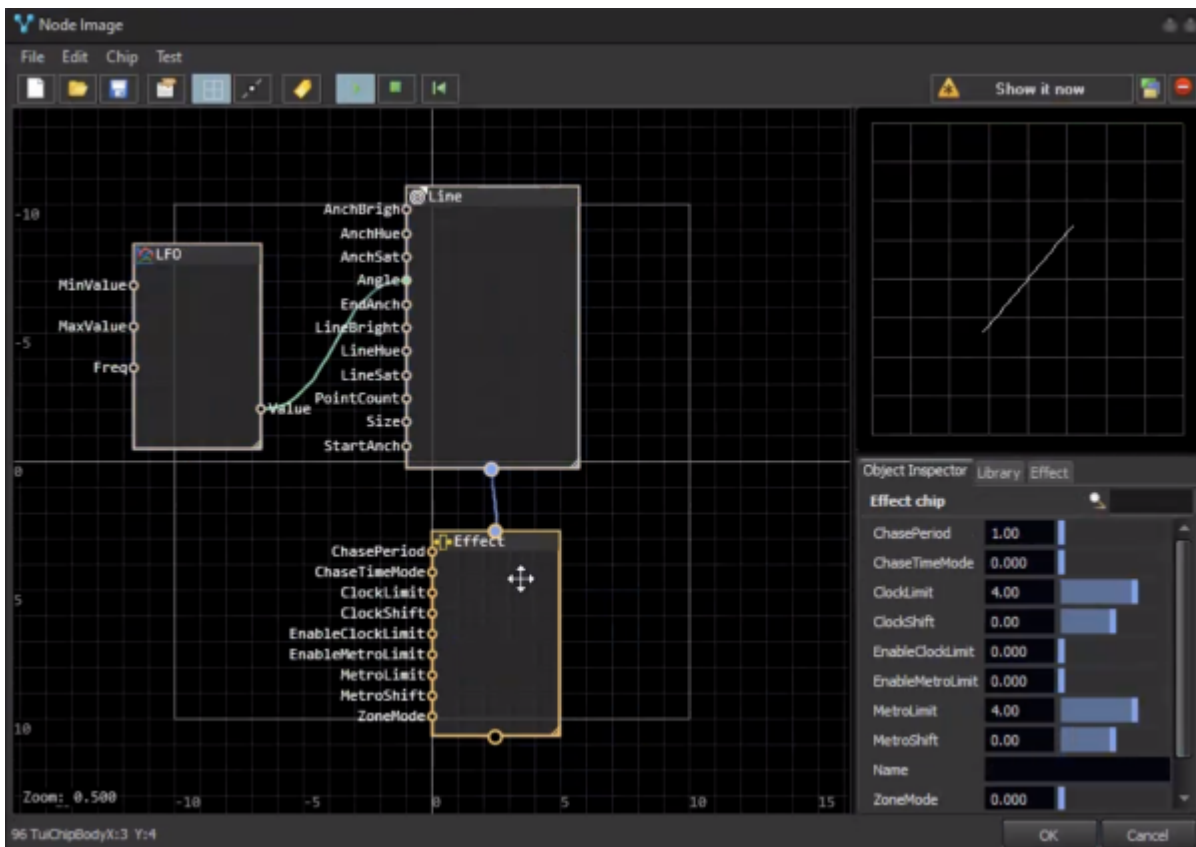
Node Image

File Edit Chip Test

Show it now

-10
-5
0
5
10

LFO
MinValue
MaxValue
Freq
Value

Line
AnchBrigh
AnchHue
AnchSat
Angle
EndAnch
LineBright
LineHue
LineSat
PointCount
Size
StartAnch

Effect
ChasePeriod
ChaseTimeMode
ClockLimit
ClockShift
EnableClockLimit
EnableMetroLimit
MetroLimit
MetroShift
ZoneMode

Zoom: 0.500 -10 -5 0 5 10 15

Object Inspector Library Effect

Effect chip

| | |
|---|---|
| ChasePeriod | 1.00 |
| ChaseTimeMode | 0.000 |
| ClockLimit | 4.00 |
| ClockShift | 0.00 |
| EnableClockLimit | 0.000 |
| EnableMetroLimit | 0.000 |
| MetroLimit | 4.00 |
| MetroShift | 0.00 |
| Name | |
| ZoneMode | 0.000 |

96 TuiChipBodyX:3 Y:4

OK Cancel